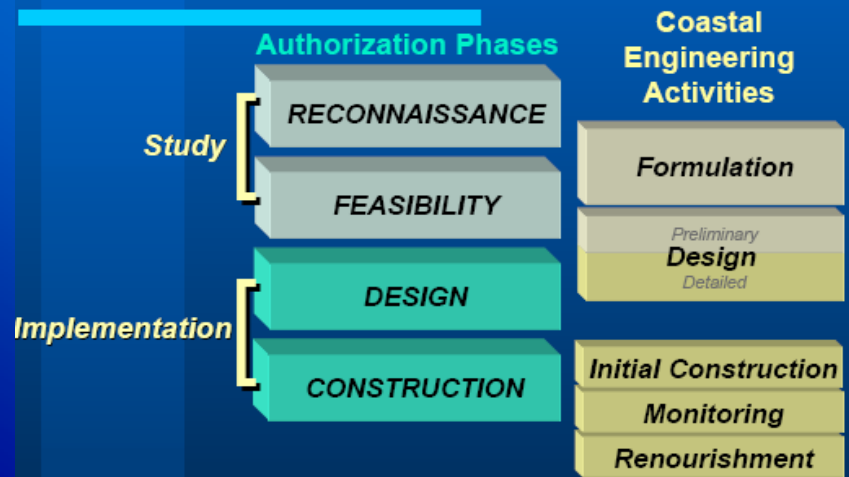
Authorization Phases

Coastal Engineering Activities

Study

RECONNAISSANCE

FEASIBILITY

Implementation

DESIGN

CONSTRUCTION

Formulation

Preliminary

Design

Detailed

Initial Construction

Monitoring

Renourishment